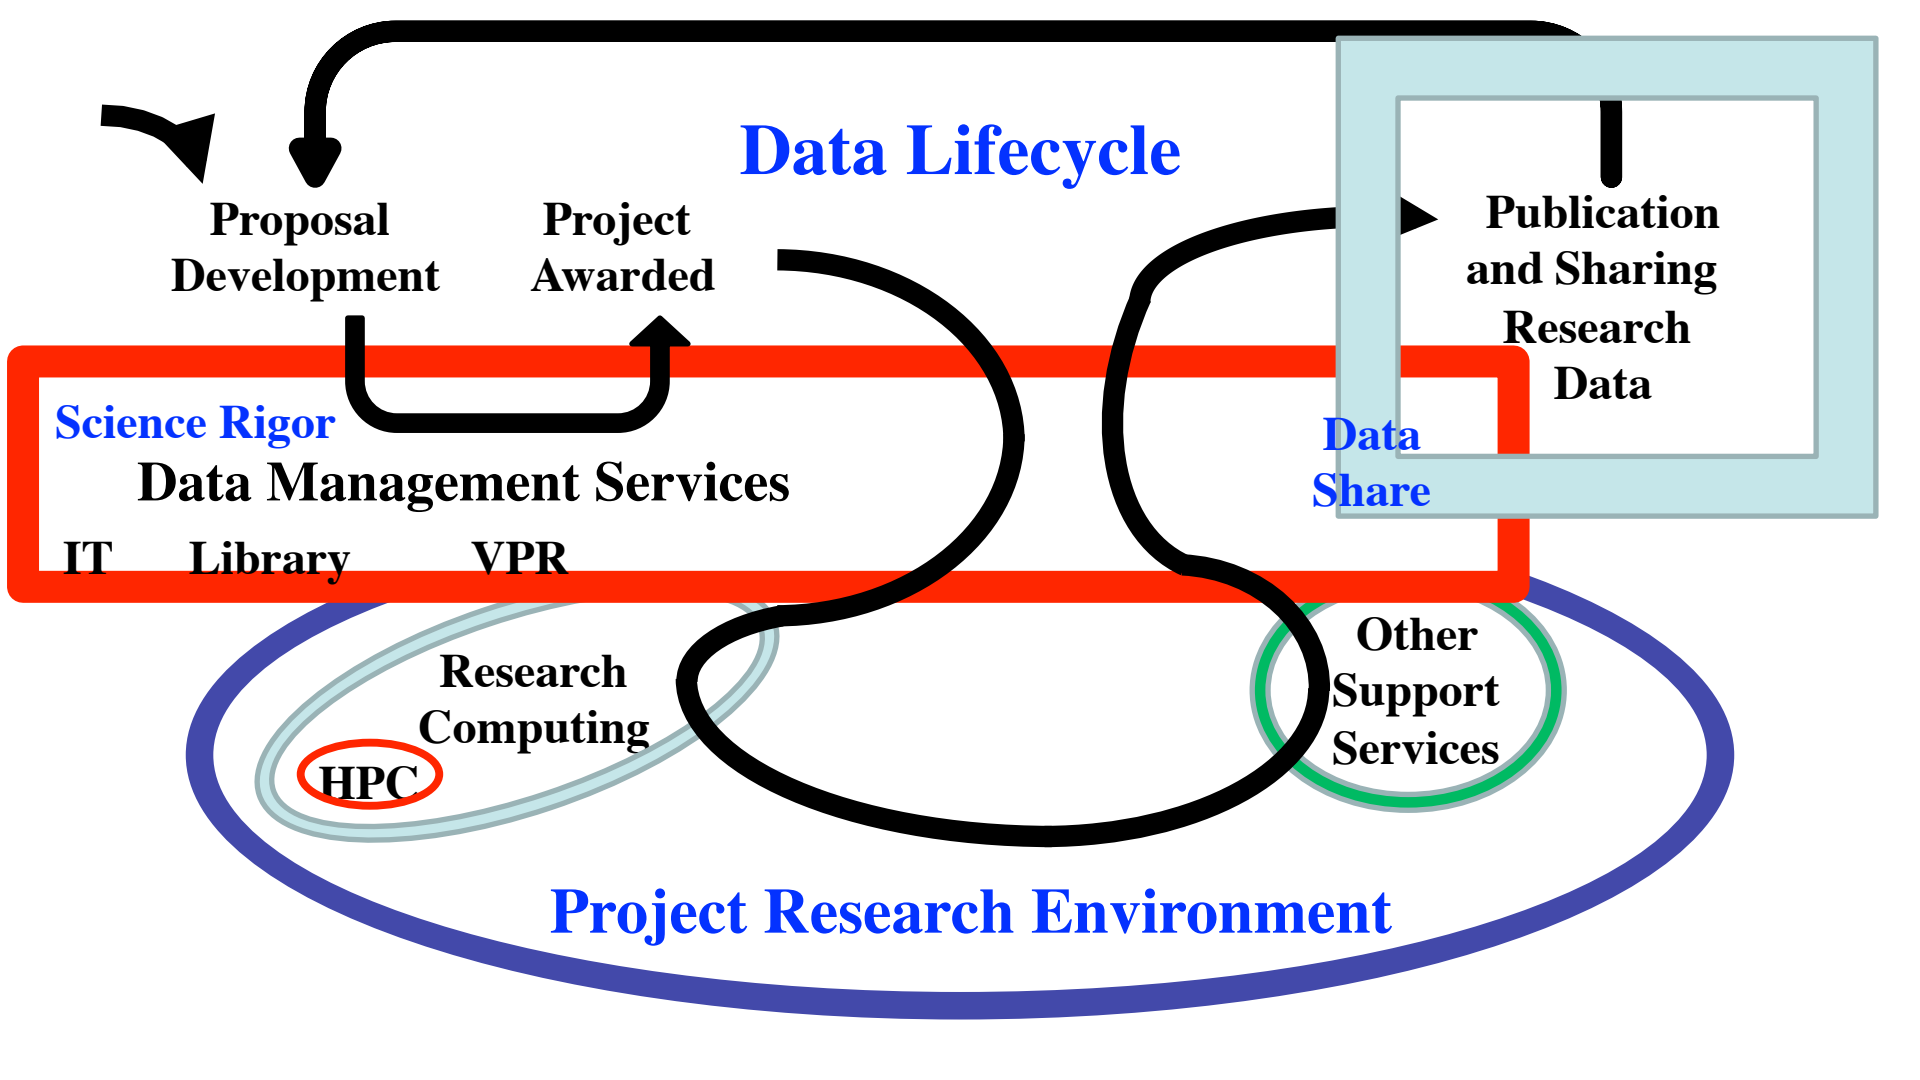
Data Lifecycle

Proposal Development

Project Awarded

Publication and Sharing Research Data

Science Rigor

Data Management Services

IT Library VPR

Data Share

Research Computing

HPC

Other Support Services

Project Research Environment